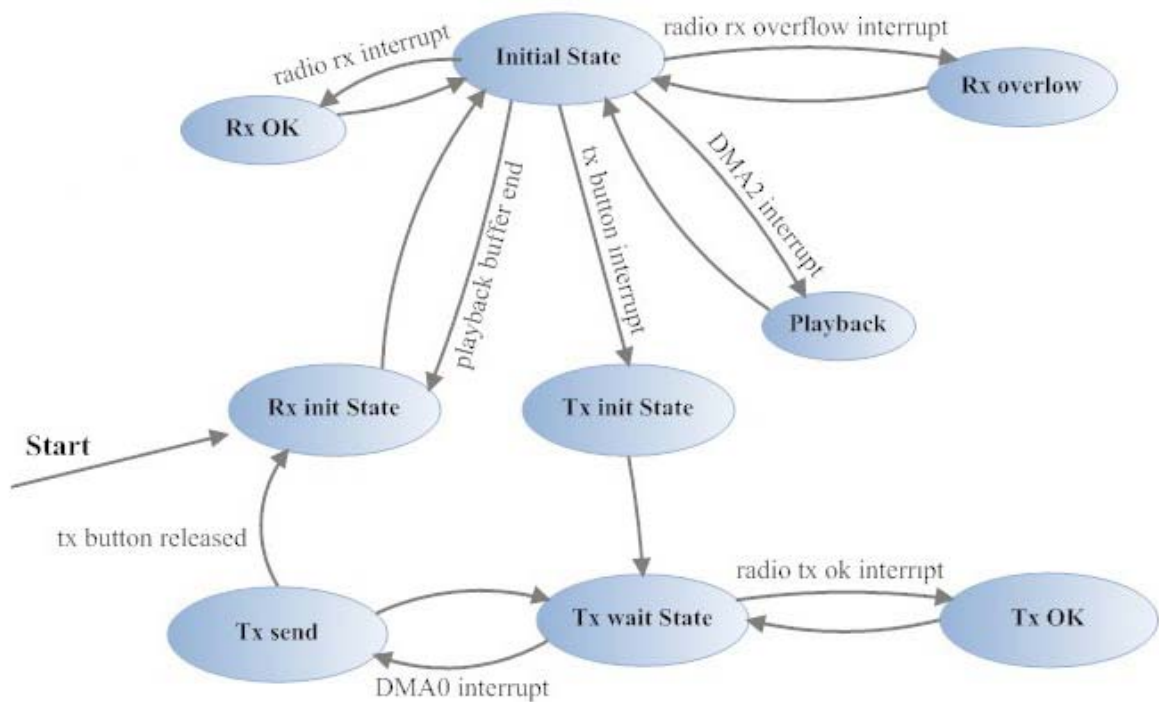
radio rx interrupt

Initial State

radio rx overflow interrupt

Rx overlow

Rx OK

playback buffer end

tx button interrupt

DMA2 interrupt

Playback

Rx init State

Tx init State

Start

tx button released

radio tx ok interrupt

Tx send

Tx wait State

Tx OK

DMA0 interrupt